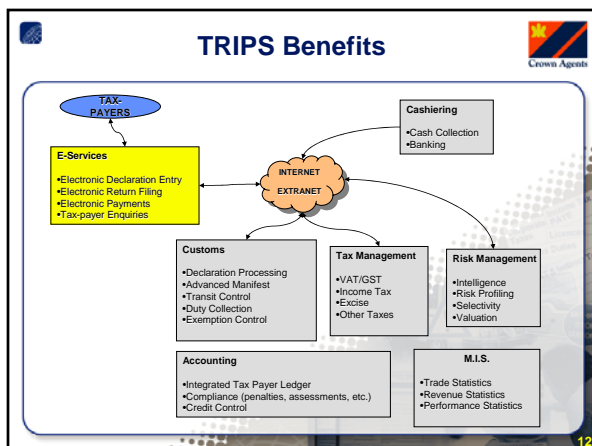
TRIPS Benefits

Crown Agents

TAX-PAYERS

E-Services

•Electronic Declaration Entry
•Electronic Return Filing
•Electronic Payments
•Tax-payer Enquiries

INTERNET

EXTRANET

Cashiering

•Cash Collection
•Banking

Customs

•Declaration Processing
•Advanced Manifest
•Transit Control
•Duty Collection
•Exemption Control

Tax Management

•VAT/GST
•Income Tax
•Excise
•Other Taxes

Risk Management

•Intelligence
•Risk Profiling
•Selectivity
•Valuation

Accounting

•Integrated Tax Payer Ledger
•Compliance (penalties, assessments, etc.)
•Credit Control

M.I.S.

•Trade Statistics
•Revenue Statistics
•Performance Statistics

12